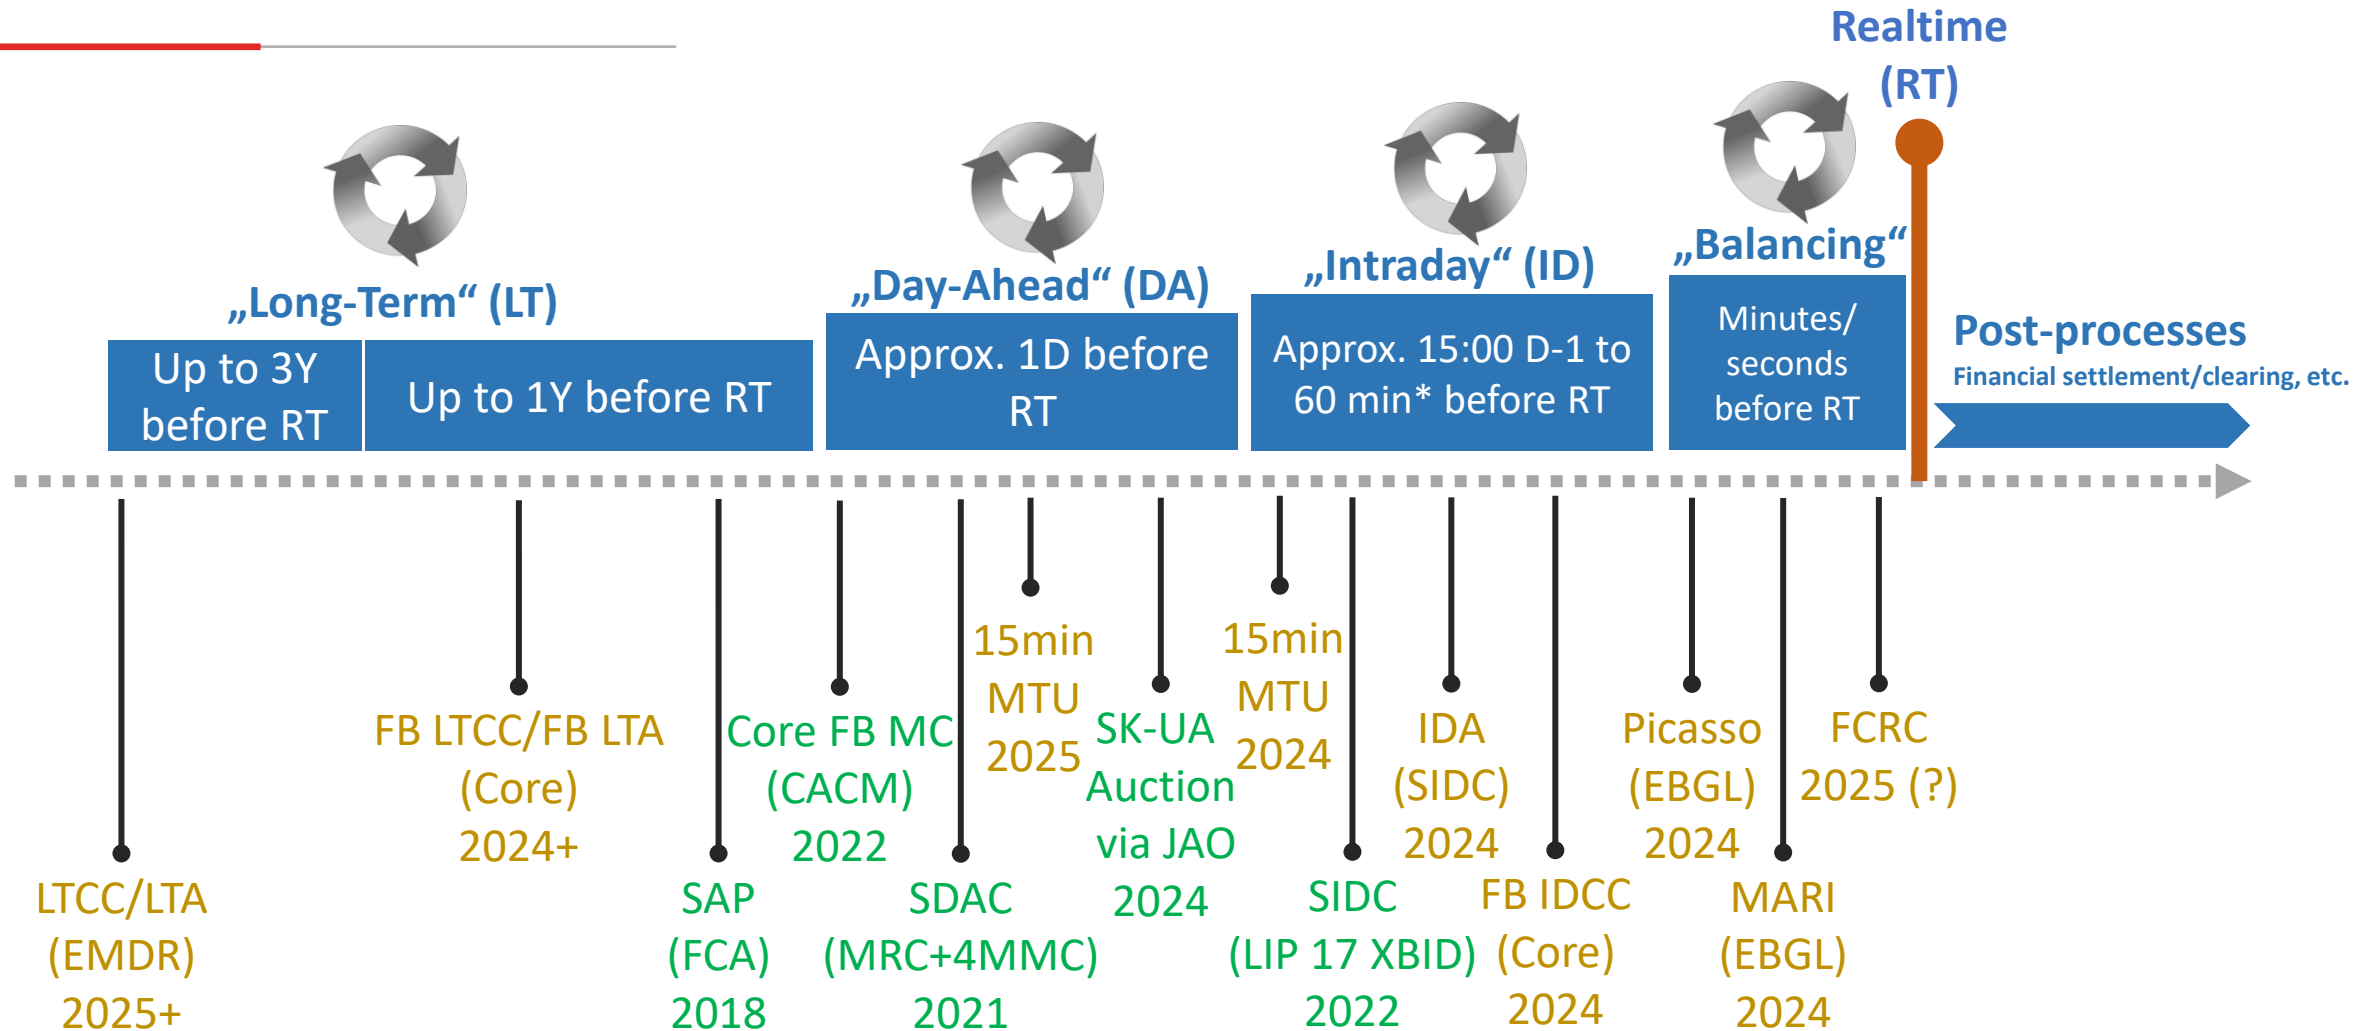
Realtime (RT)

„Long-Term“ (LT)

Up to 3Y before RT

Up to 1Y before RT

„Day-Ahead“ (DA)

Approx. 1D before RT

„Intraday“ (ID)

Approx. 15:00 D-1 to 60 min* before RT

„Balancing“

Minutes/ seconds before RT

Post-processes
Financial settlement/clearing, etc.

LTCC/LTA (EMDR) 2025+

FB LTCC/FB LTA (Core) 2024+

SAP (FCA) 2018

Core FB MC (CACM) 2022

SDAC (MRC+4MMC) 2021

15min MTU 2025

SK-UA Auction via JAO 2024

15min MTU 2024

SIDC (LIP 17 XBID) 2022

IDA (SIDC) 2024

FB IDCC (Core) 2024

Picasso (EBGL) 2024

MARI (EBGL) 2024

FCRC 2025 (?)